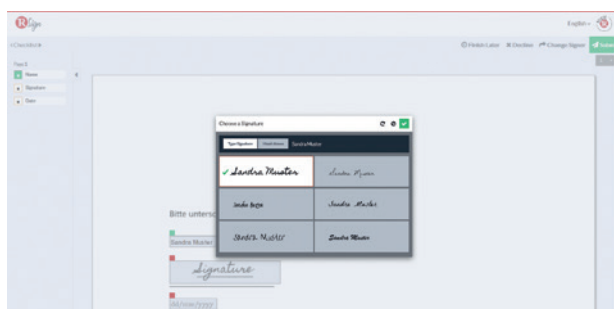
RSign

English

Checklist

Finish Later   Decline   Change Signer   Submit

Page 1

Name

Signature

Date

Choose a Signature

Type Signature   Hand Drawn   Sandra Muster

✓ Sandra Muster

Sandra Muster

Sandra Muster

Sandra Muster

Sandra Muster

Sandra Muster

Bitte untersc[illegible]

Sandra Muster

Signature

dd/mm/yyyy